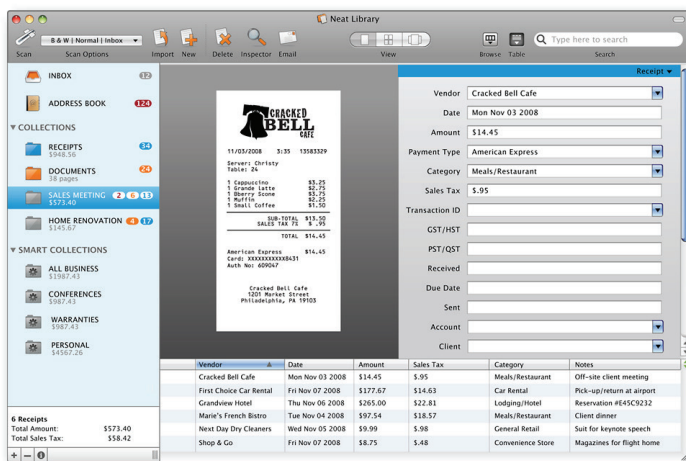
Neat Library

Scan | B & W | Normal | Inbox | Scan Options | Import | New | Delete | Inspector | Email | View | Browse | Table | Type here to search | Search

INBOX 12
ADDRESS BOOK 124
▼ COLLECTIONS
RECEIPTS $948.56 34
DOCUMENTS 38 pages 24
SALES MEETING $573.40 2 6 13
HOME RENOVATION $145.67 4 17
▼ SMART COLLECTIONS
ALL BUSINESS $1987.43
CONFERENCES $987.43
WARRANTIES $987.43
PERSONAL $4567.26

6 Receipts
Total Amount: $573.40
Total Sales Tax: $58.42

CRACKED BELL CAFE
11/03/2008 3:35 13583329
Server: Christy
Table: 24
1 Cappuccino $3.25
1 Grande Latte $2.75
1 Bberry Scone $3.75
1 Muffin $2.25
1 Small Coffee $1.50
SUB-TOTAL $13.50
SALES TAX FS $ .95
TOTAL $14.45
American Express $14.45
Card: XXXXXXXXXXXX8431
Auth No: 609047
Cracked Bell Cafe
1201 Market Street
Philadelphia, PA 19103

Receipt ▾
Vendor: Cracked Bell Cafe
Date: Mon Nov 03 2008
Amount: $14.45
Payment Type: American Express
Category: Meals/Restaurant
Sales Tax: $.95
Transaction ID
GST/HST
PST/QST
Received
Due Date
Sent
Account
Client

| Vendor | Date | Amount | Sales Tax | Category | Notes |
|---|---|---|---|---|---|
| Cracked Bell Cafe | Mon Nov 03 2008 | $14.45 | $.95 | Meals/Restaurant | Off-site client meeting |
| First Choice Car Rental | Fri Nov 07 2008 | $177.67 | $14.63 | Car Rental | Pick-up/return at airport |
| Grandview Hotel | Thu Nov 06 2008 | $265.00 | $22.81 | Lodging/Hotel | Reservation #E45C9232 |
| Marie's French Bistro | Tue Nov 04 2008 | $97.54 | $18.57 | Meals/Restaurant | Client dinner |
| Next Day Dry Cleaners | Wed Nov 05 2008 | $9.99 | $.98 | General Retail | Suit for keynote speech |
| Shop & Go | Fri Nov 07 2008 | $8.75 | $.48 | Convenience Store | Magazines for flight home |